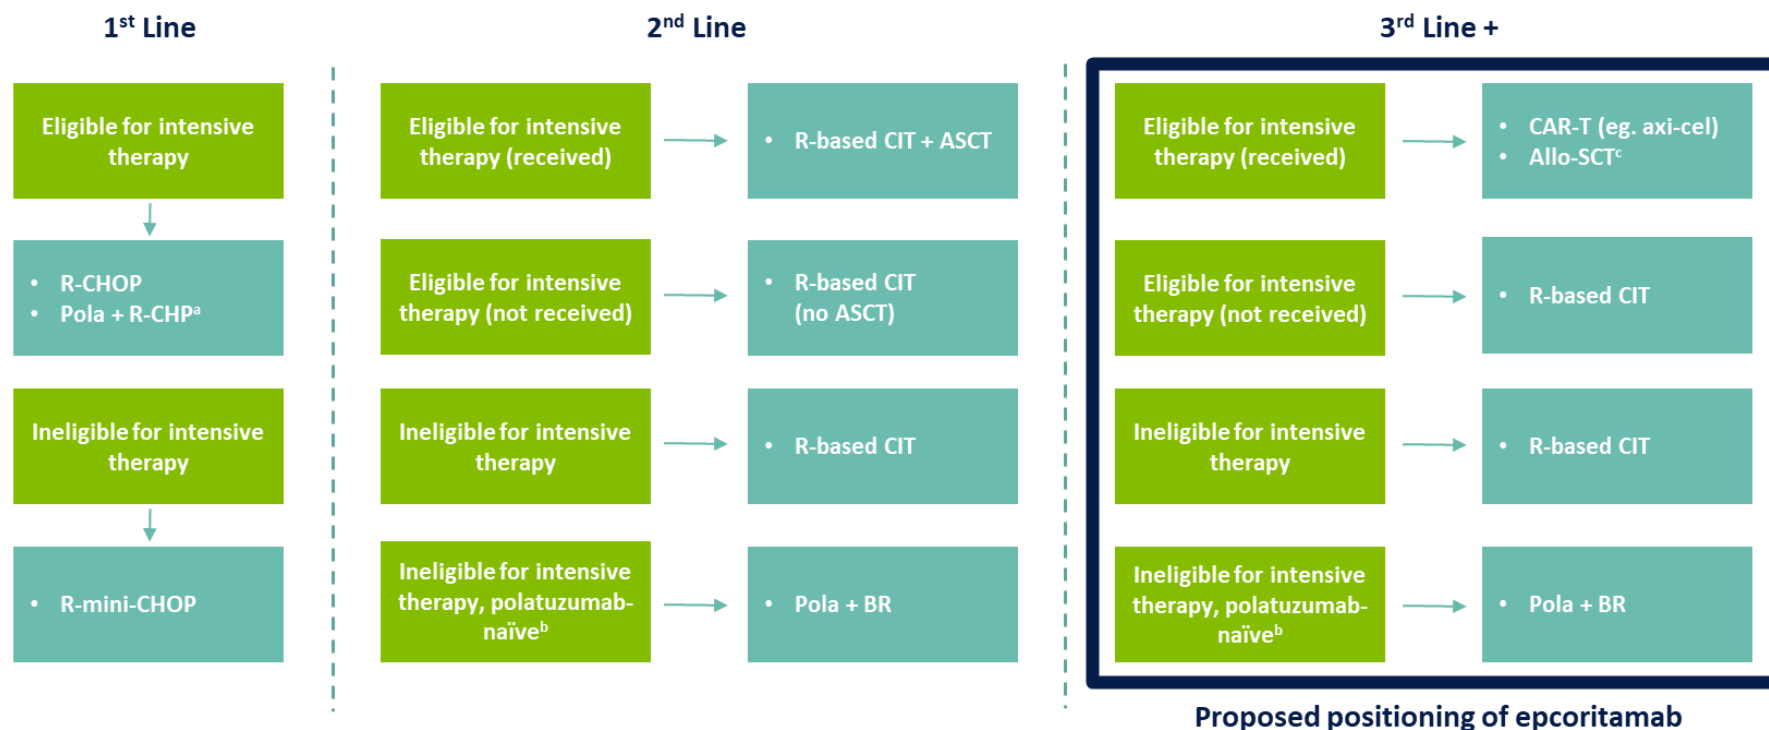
$1^{st}$ Line

Eligible for intensive therapy

- R-CHOP
- Pola + R-CHP$^{a}$

Ineligible for intensive therapy

- R-mini-CHOP

$2^{nd}$ Line

Eligible for intensive therapy (received)

- R-based CIT + ASCT

Eligible for intensive therapy (not received)

- R-based CIT (no ASCT)

Ineligible for intensive therapy

- R-based CIT

Ineligible for intensive therapy, polatuzumab-naïve$^{b}$

- Pola + BR

$3^{rd}$ Line +

Eligible for intensive therapy (received)

- CAR-T (eg. axi-cel)
- Allo-SCT$^{c}$

Eligible for intensive therapy (not received)

- R-based CIT

Ineligible for intensive therapy

- R-based CIT

Ineligible for intensive therapy, polatuzumab-naïve$^{b}$

- Pola + BR

Proposed positioning of epcoritamab